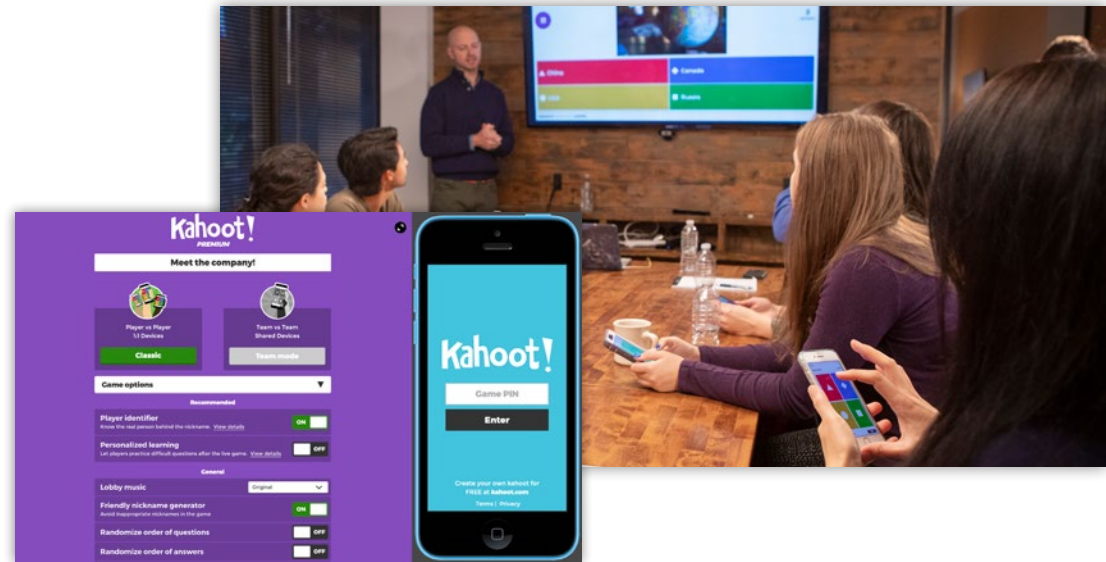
China
Canada
USA
Russia

Kahoot!
PREMIUM

Meet the company!

Player vs Player
1:1 Devices
Classic

Team vs Team
Shared Devices
Team mode

Game options

Recommended

Player identifier
Know the real person behind the nickname. View details
ON

Personalized learning
Let players practice difficult questions after the live game. View details
OFF

General

Lobby music
Original

Friendly nickname generator
Avoid inappropriate nicknames in the game
ON

Randomize order of questions
OFF

Randomize order of answers
OFF

Kahoot!
Game PIN
Enter

Create your own kahoot for FREE at kahoot.com
Terms | Privacy